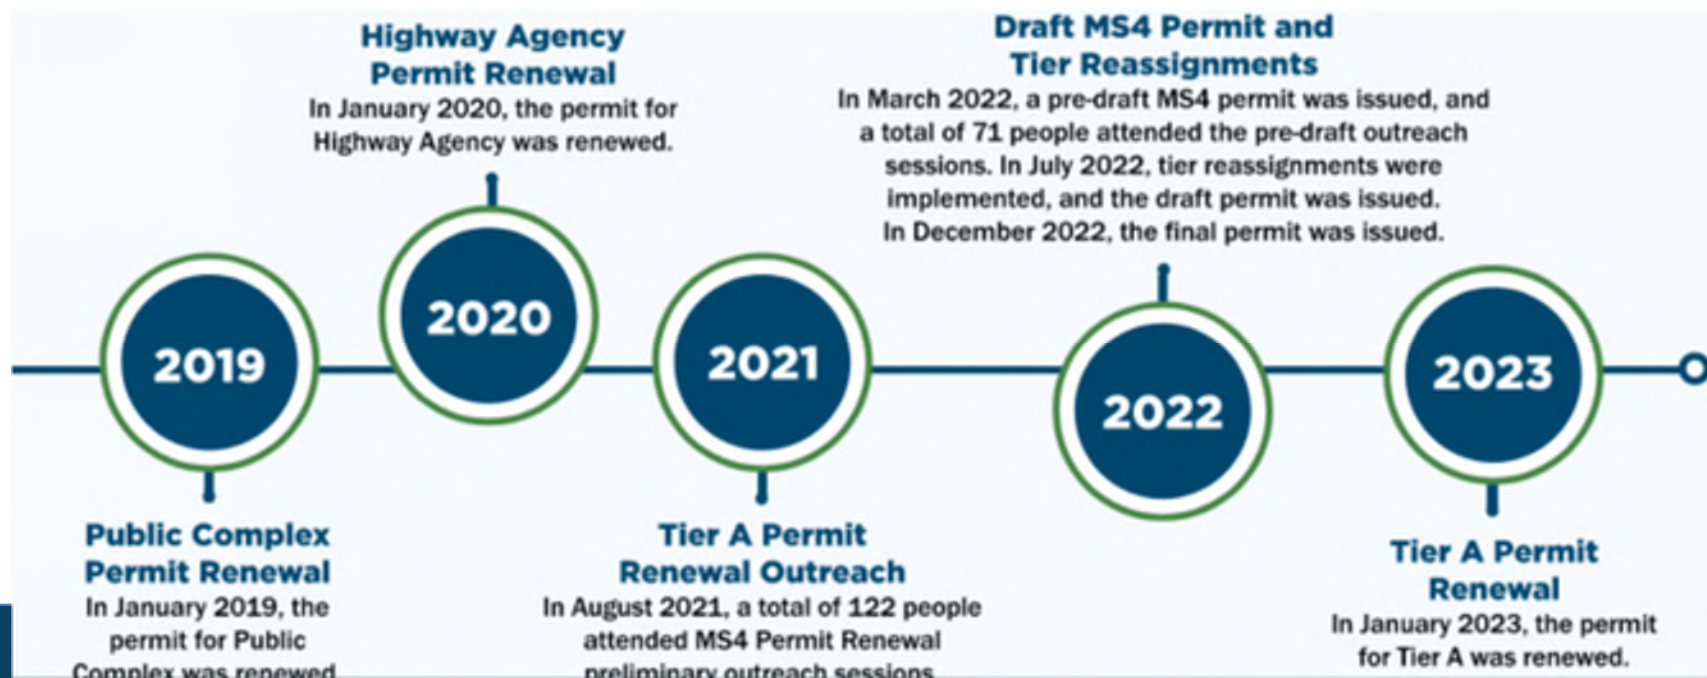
Highway Agency Permit Renewal
In January 2020, the permit for Highway Agency was renewed.

Draft MS4 Permit and Tier Reassignments
In March 2022, a pre-draft MS4 permit was issued, and a total of 71 people attended the pre-draft outreach sessions. In July 2022, tier reassignments were implemented, and the draft permit was issued. In December 2022, the final permit was issued.

2019

2020

2021

2022

2023

Public Complex Permit Renewal
In January 2019, the permit for Public Complex was renewed

Tier A Permit Renewal Outreach
In August 2021, a total of 122 people attended MS4 Permit Renewal preliminary outreach sessions

Tier A Permit Renewal
In January 2023, the permit for Tier A was renewed.